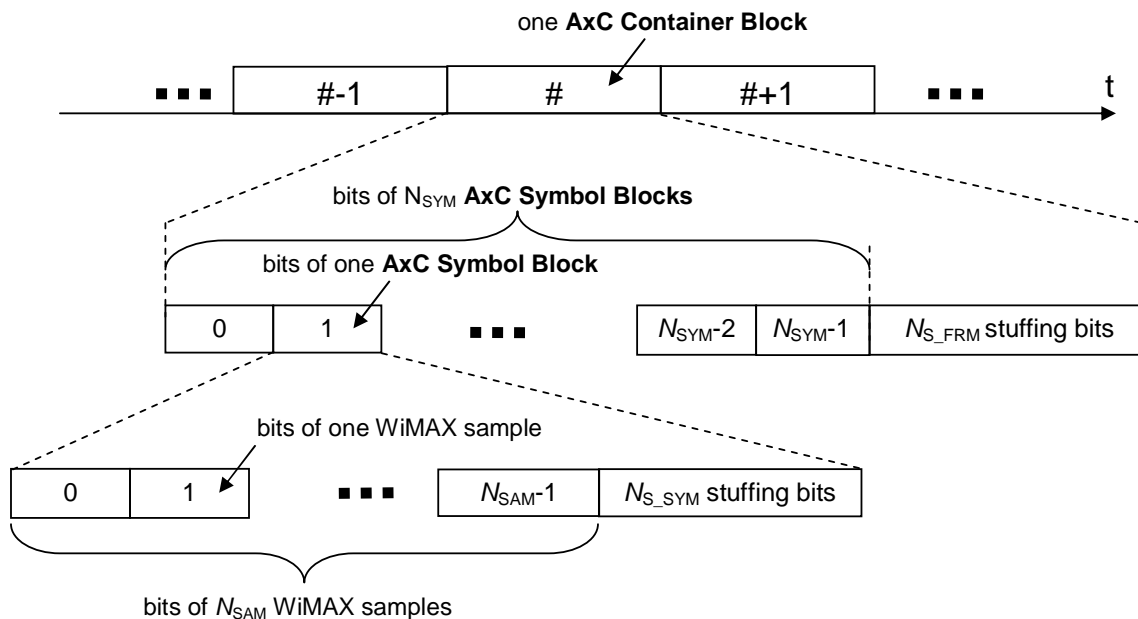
one **AxC Container Block**

▪▪▪ #-1 # #+1 ▪▪▪ t

bits of $N_{SYM}$ **AxC Symbol Blocks**

bits of one **AxC Symbol Block**

0 1 ▪▪▪ $N_{SYM}$-2 $N_{SYM}$-1 $N_{S\_FRM}$ stuffing bits

bits of one WiMAX sample

0 1 ▪▪▪ $N_{SAM}$-1 $N_{S\_SYM}$ stuffing bits

bits of $N_{SAM}$ WiMAX samples